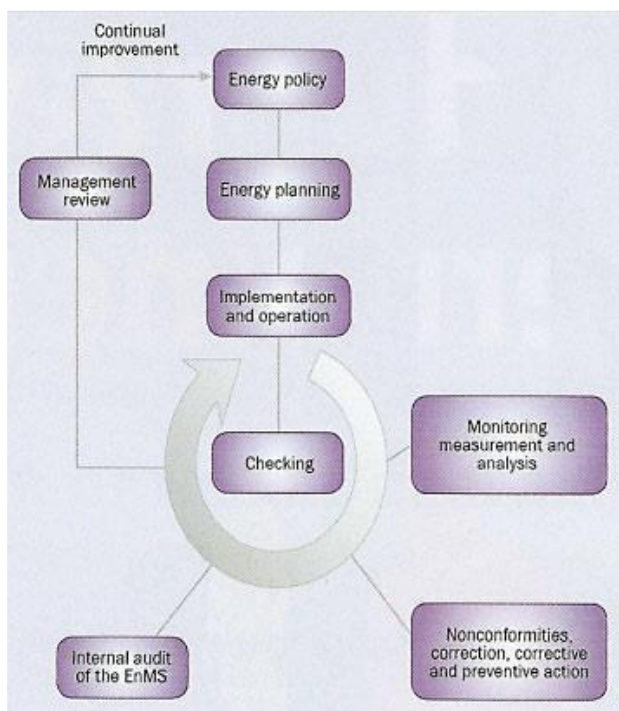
Continual improvement

Energy policy

Management review

Energy planning

Implementation and operation

Checking

Monitoring measurement and analysis

Internal audit of the EnMS

Nonconformities, correction, corrective and preventive action